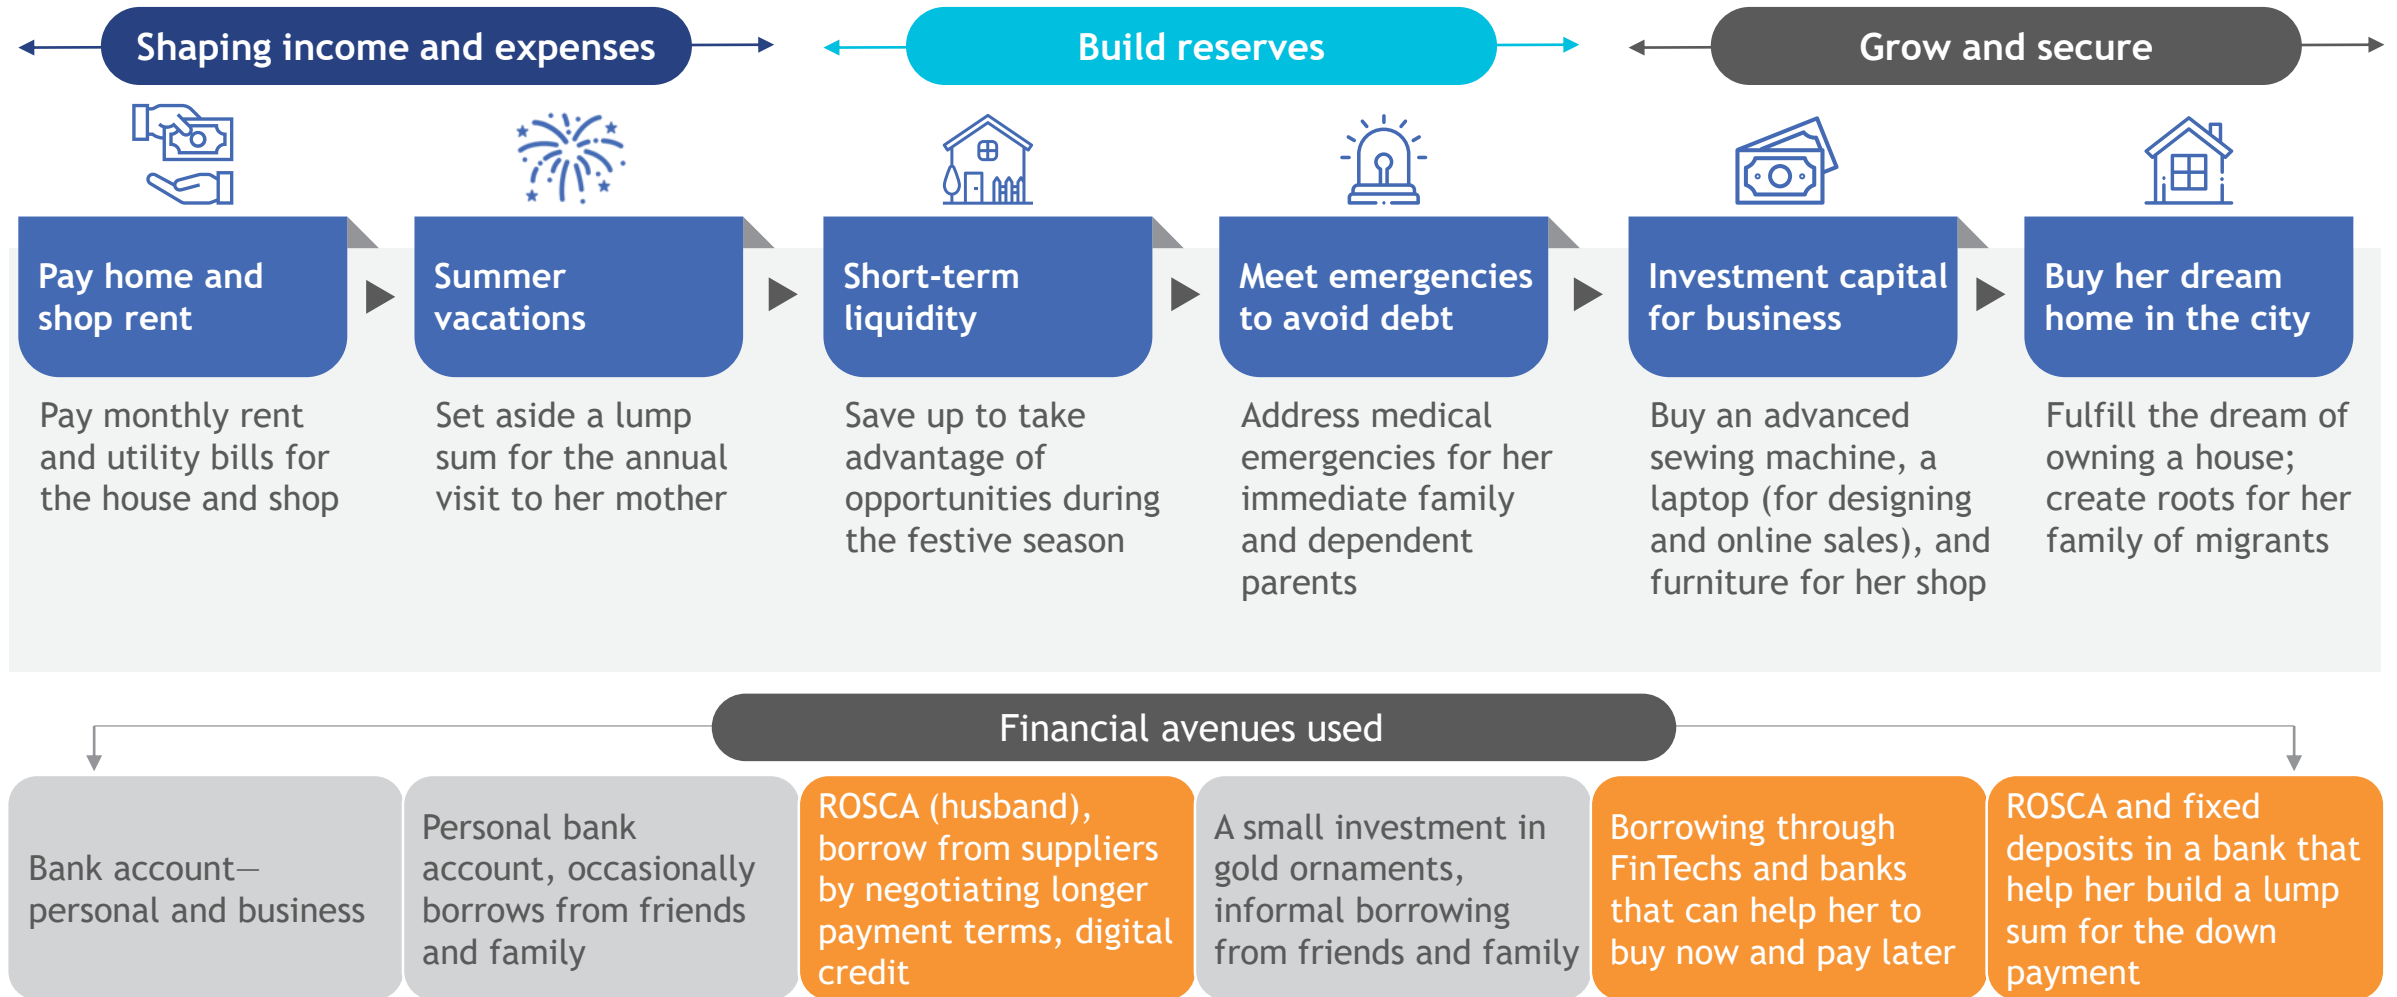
Shaping income and expenses

Build reserves

Grow and secure

Pay home and shop rent

Pay monthly rent and utility bills for the house and shop

Summer vacations

Set aside a lump sum for the annual visit to her mother

Short-term liquidity

Save up to take advantage of opportunities during the festive season

Meet emergencies to avoid debt

Address medical emergencies for her immediate family and dependent parents

Investment capital for business

Buy an advanced sewing machine, a laptop (for designing and online sales), and furniture for her shop

Buy her dream home in the city

Fulfill the dream of owning a house; create roots for her family of migrants

Financial avenues used

Bank account—personal and business

Personal bank account, occasionally borrows from friends and family

ROSCA (husband), borrow from suppliers by negotiating longer payment terms, digital credit

A small investment in gold ornaments, informal borrowing from friends and family

Borrowing through FinTechs and banks that can help her to buy now and pay later

ROSCA and fixed deposits in a bank that help her build a lump sum for the down payment